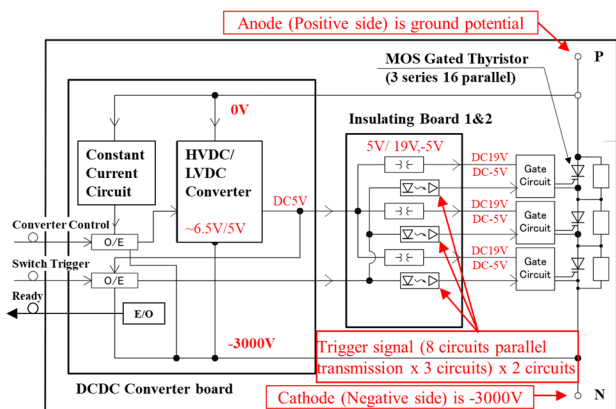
Anode (Positive side) is ground potential

P

MOS Gated Thyristor
(3 series 16 parallel)

0V

Insulating Board 1&2

Constant Current Circuit

HVDC/ LVDC Converter

5V/ 19V,-5V

DC19V
DC-5V

Gate Circuit

DC5V

DC19V
DC-5V

Gate Circuit

~6.5V/5V

Converter Control

O/E

DC19V
DC-5V

Gate Circuit

Switch Trigger

O/E

Ready

E/O

-3000V

Trigger signal (8 circuits parallel transmission x 3 circuits) x 2 circuits

DCDC Converter board

Cathode (Negative side) is -3000V

N